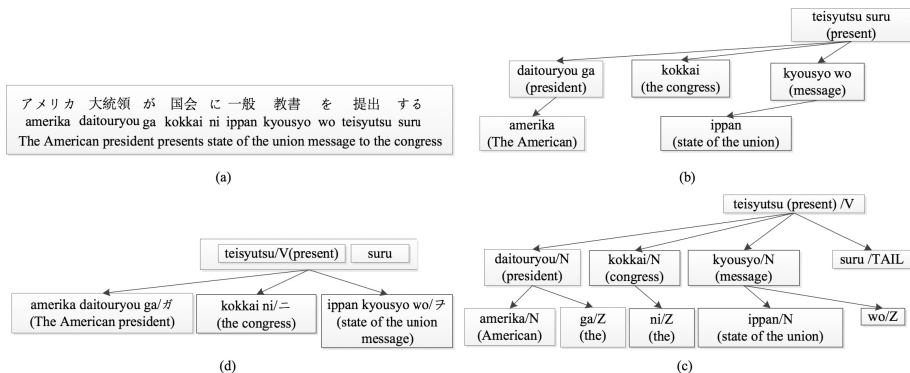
アメリカ 大統領 が 国会 に 一般 教書 を 提出 する
amerika daitouryou ga kokkai ni ippan kyousyo wo teisyutsu suru
The American president presents state of the union message to the congress

(a)

teisyutsu suru
(present)

daitouryou ga
(president)

kokkai
(the congress)

kyousyo wo
(message)

amerika
(The American)

ippan
(state of the union)

(b)

teisyutsu/V(present)

suru

amerika daitouryou ga/ガ
(The American president)

kokkai ni/ニ
(the congress)

ippan kyousyo wo/ヲ
(state of the union message)

(d)

teisyutsu (present) /V

daitouryou/N
(president)

kokkai/N
(congress)

kyousyo/N
(message)

suru /TAIL

amerika/N
(American)

ga/Z
(the)

ni/Z
(the)

ippan/N
(state of the union)

wo/Z

(c)